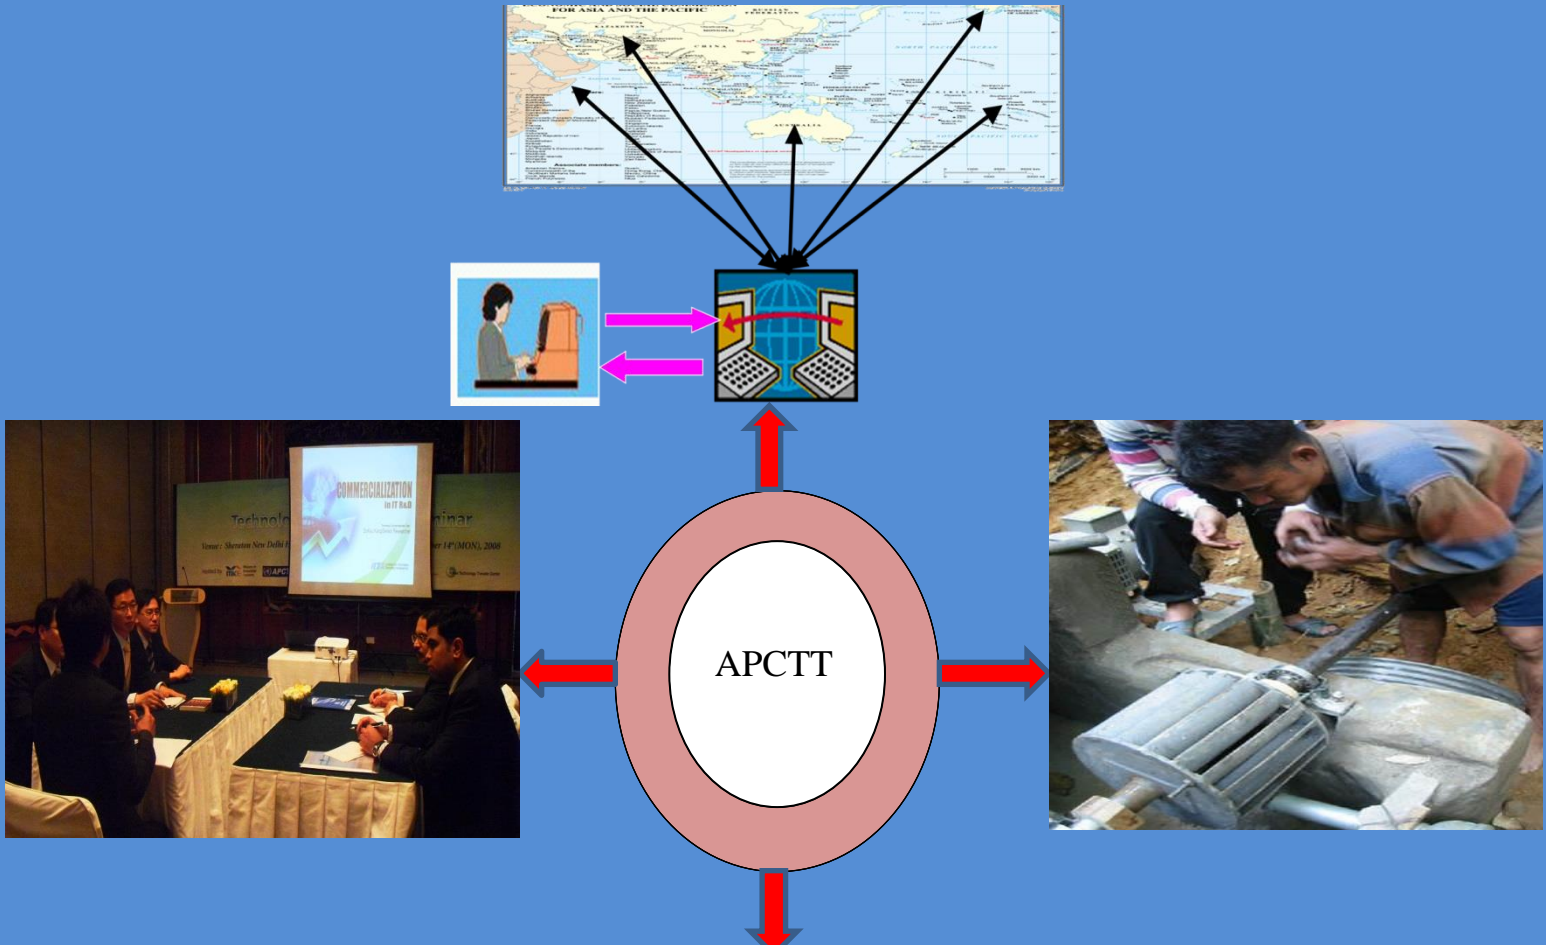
FOR ASIA AND THE PACIFIC

RUSSIAN FEDERATION

KAZAKHSTAN

MONGOLIA

CHINA

AUSTRALIA

NORTH PACIFIC OCEAN

Associate members:

COMMERCIALIZATION in IT R&D

Technolo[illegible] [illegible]minar

Venue : Sheraton New Delhi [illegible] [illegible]er 14th(MON), 2008

APCTT

APCTT